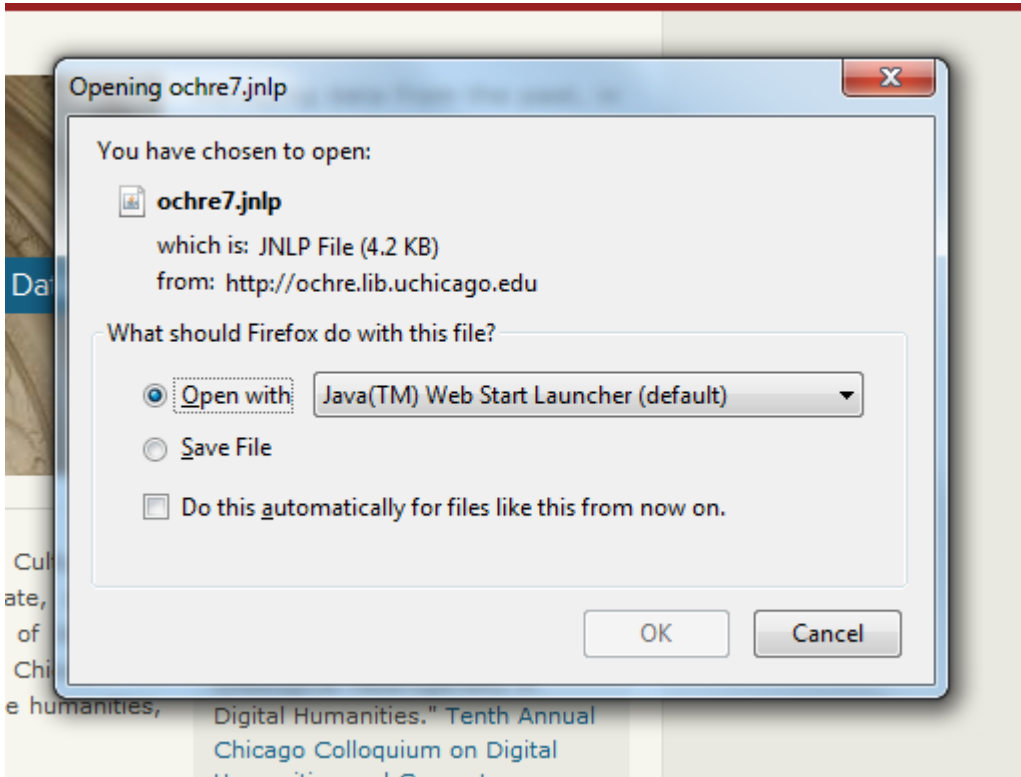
Opening ochre7.jnlp

You have chosen to open:

ochre7.jnlp

which is: JNLP File (4.2 KB)

from: http://ochre.lib.uchicago.edu

What should Firefox do with this file?

Open with Java(TM) Web Start Launcher (default)

Save File

Do this automatically for files like this from now on.

OK Cancel

Da

Cul
ate,
of
Chi
e humanities,

Digital Humanities." Tenth Annual Chicago Colloquium on Digital